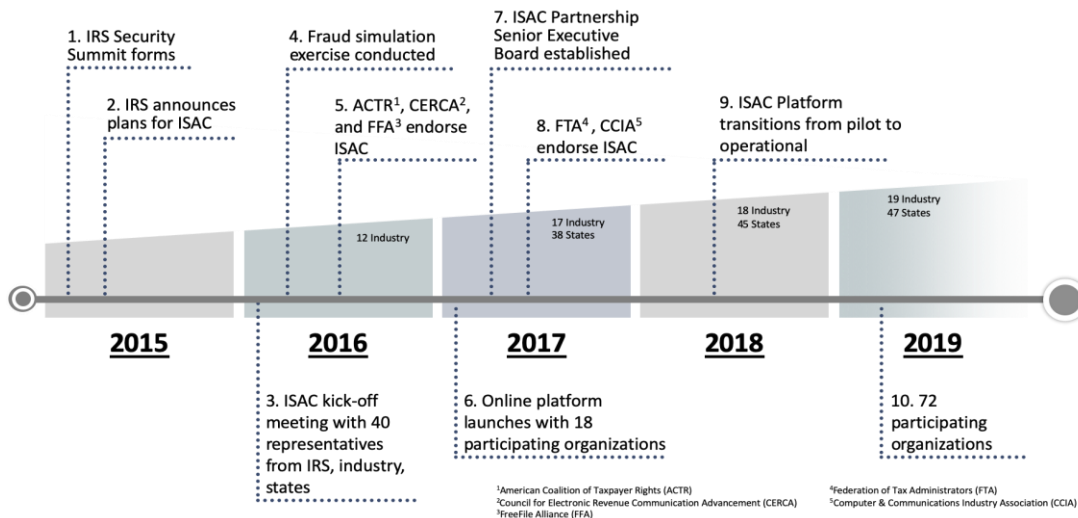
1. IRS Security Summit forms

2. IRS announces plans for ISAC

4. Fraud simulation exercise conducted

5. ACTR$^1$, CERCA$^2$, and FFA$^3$ endorse ISAC

7. ISAC Partnership Senior Executive Board established

8. FTA$^4$, CCIA$^5$ endorse ISAC

9. ISAC Platform transitions from pilot to operational

12 Industry

17 Industry
38 States

18 Industry
45 States

19 Industry
47 States

2015

2016

2017

2018

2019

3. ISAC kick-off meeting with 40 representatives from IRS, industry, states

6. Online platform launches with 18 participating organizations

10. 72 participating organizations

$^1$American Coalition of Taxpayer Rights (ACTR)
$^2$Council for Electronic Revenue Communication Advancement (CERCA)
$^3$FreeFile Alliance (FFA)

$^4$Federation of Tax Administrators (FTA)
$^5$Computer & Communications Industry Association (CCIA)